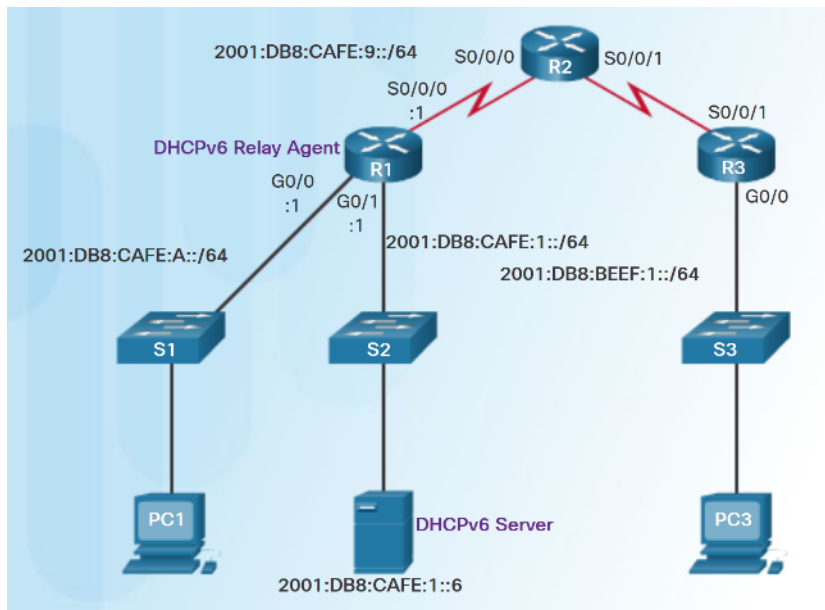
2001:DB8:CAFE:9::/64

S0/0/0

R2

S0/0/1

S0/0/0
:1

DHCPv6 Relay Agent

R1

S0/0/1

R3

G0/0
:1

G0/1
:1

G0/0

2001:DB8:CAFE:A::/64

2001:DB8:CAFE:1::/64

2001:DB8:BEEF:1::/64

S1

S2

S3

PC1

DHCPv6 Server

PC3

2001:DB8:CAFE:1::6